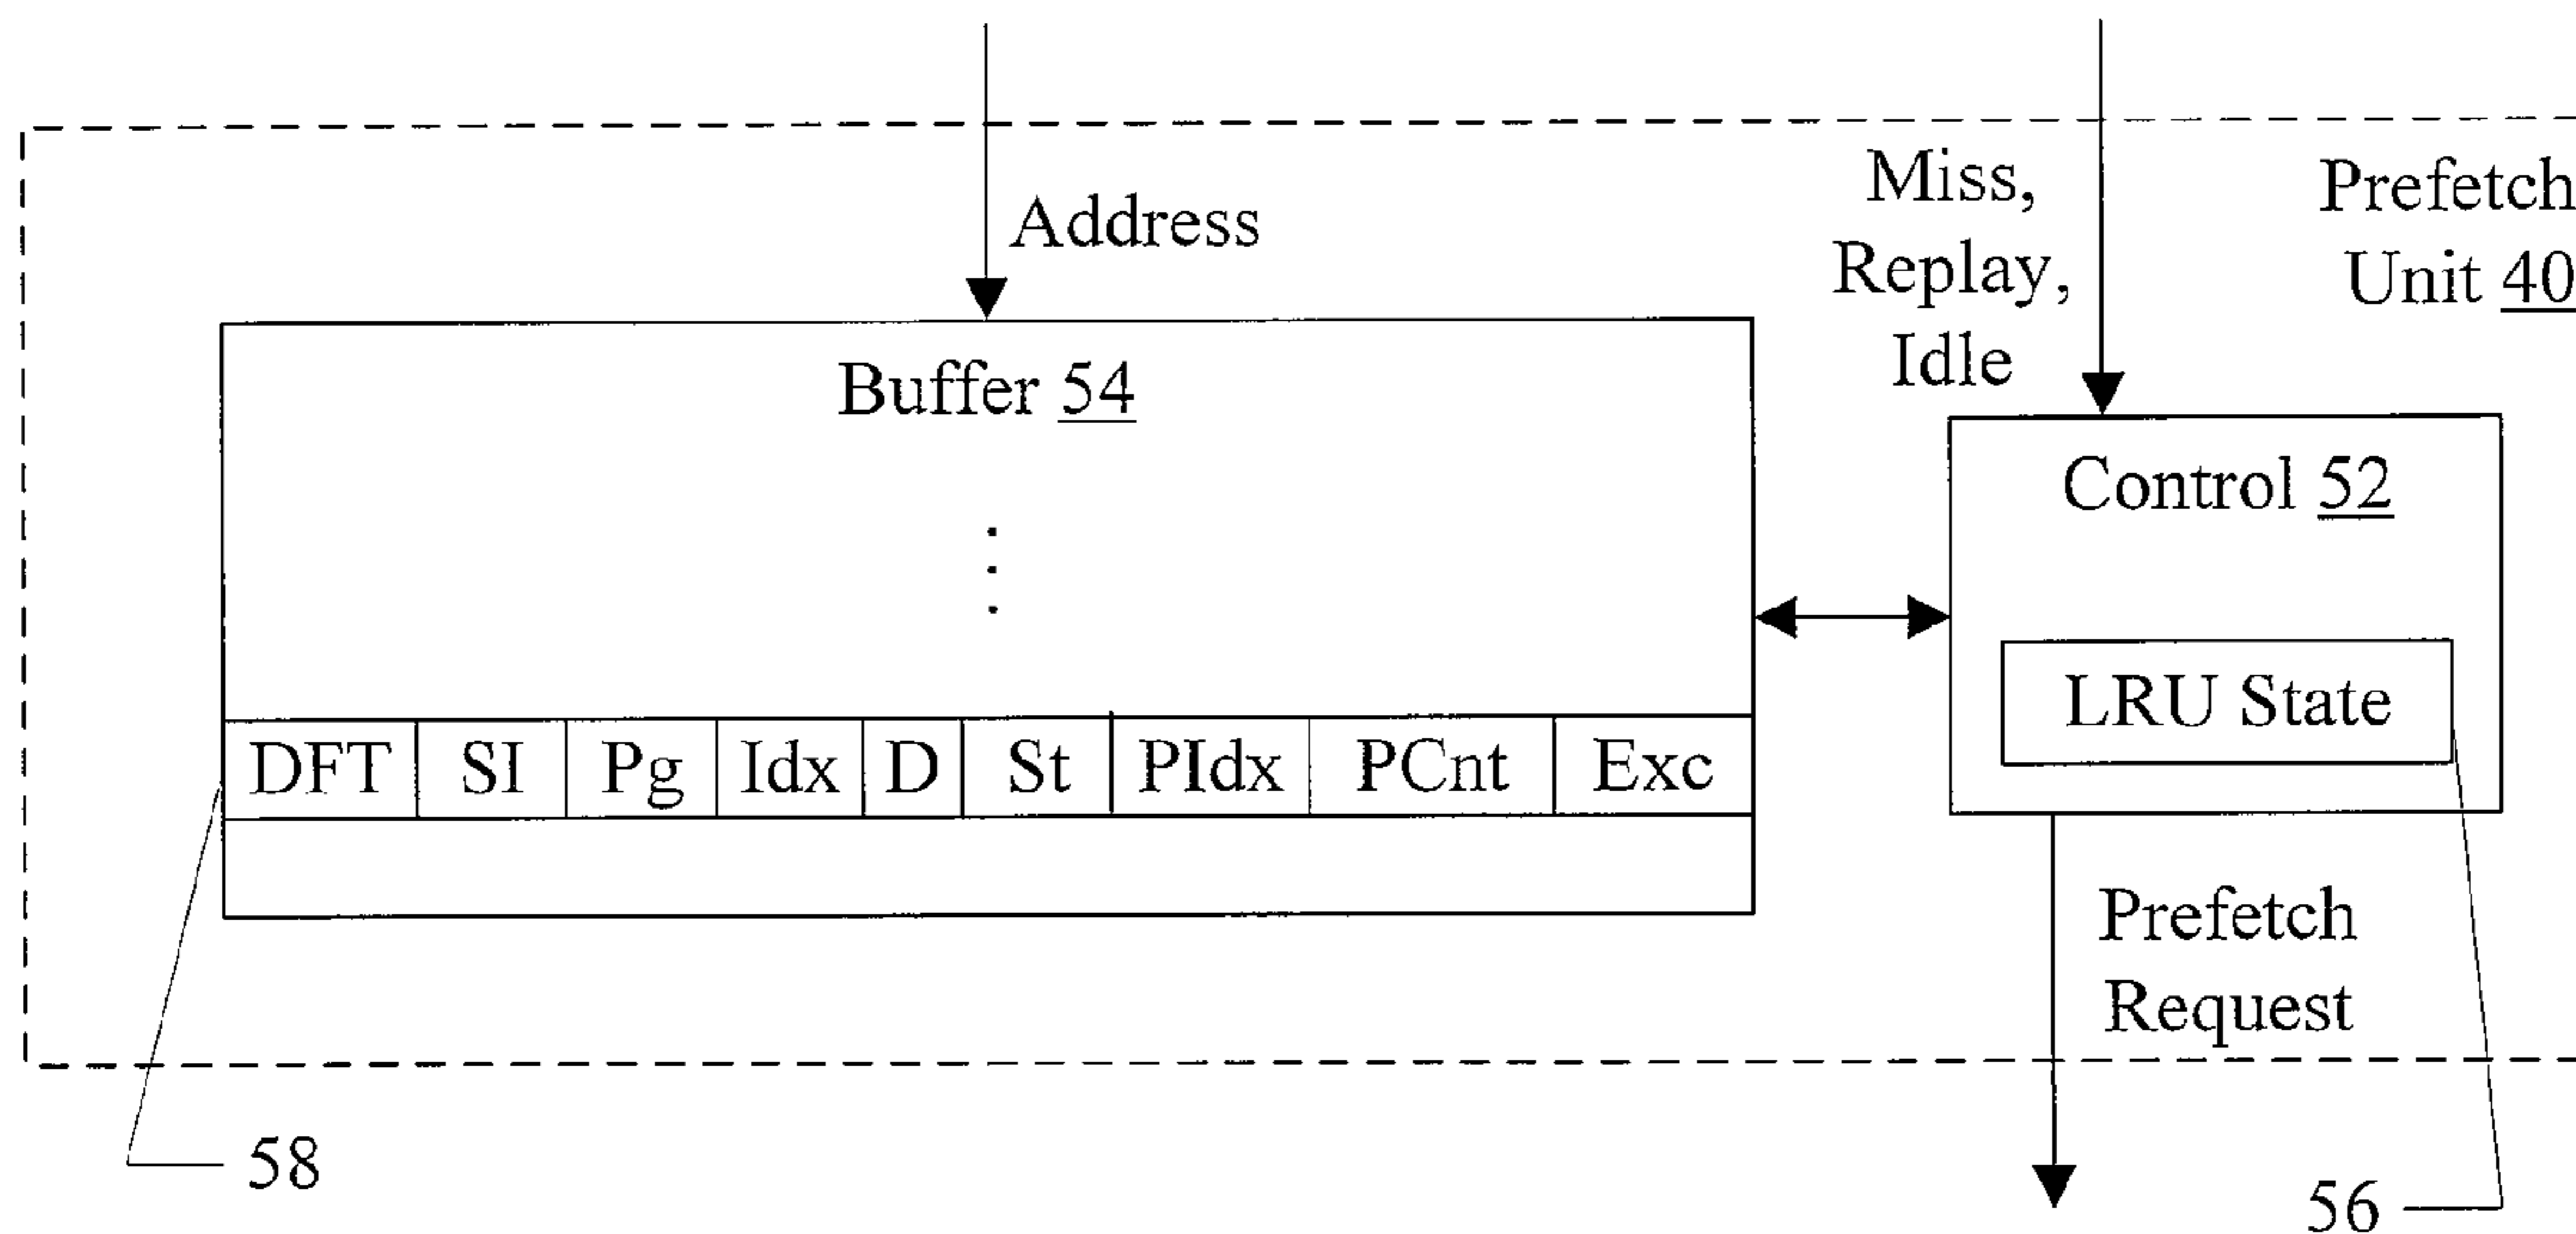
Address

Miss, Replay, Idle

Prefetch Unit 40

Buffer 54

⋮

| DFT | SI | Pg | Idx | D | St | PIdx | PCnt | Exc |
|---|---|---|---|---|---|---|---|---|

Control 52

LRU State

Prefetch Request

58

56